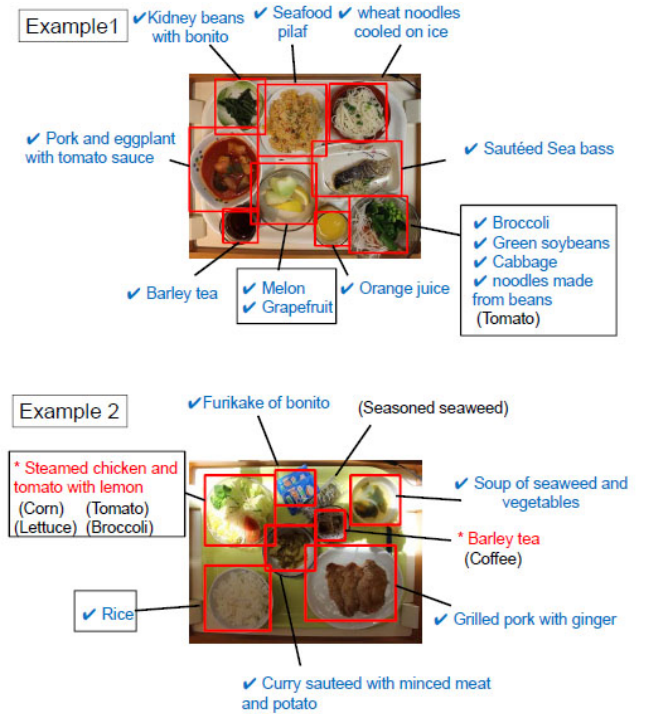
Example1

✔Kidney beans with bonito

✔ Seafood pilaf

✔ wheat noodles cooled on ice

✔ Pork and eggplant with tomato sauce

✔ Sautéed Sea bass

✔ Broccoli
✔ Green soybeans
✔ Cabbage
✔ noodles made from beans
(Tomato)

✔ Barley tea

✔ Melon
✔ Grapefruit

✔ Orange juice

Example 2

✔Furikake of bonito

(Seasoned seaweed)

* Steamed chicken and tomato with lemon
(Corn) (Tomato)
(Lettuce) (Broccoli)

✔ Soup of seaweed and vegetables

* Barley tea
(Coffee)

✔ Rice

✔ Grilled pork with ginger

✔ Curry sauteed with minced meat and potato